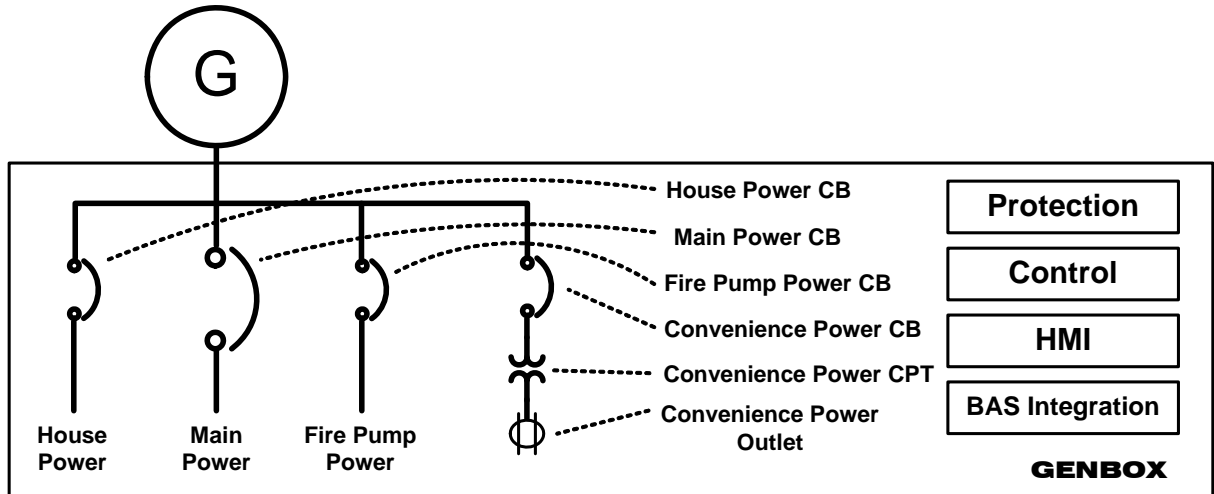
G

House Power CB

Main Power CB

Fire Pump Power CB

Convenience Power CB

Convenience Power CPT

Convenience Power Outlet

Protection

Control

HMI

BAS Integration

House Power

Main Power

Fire Pump Power

GENBOX